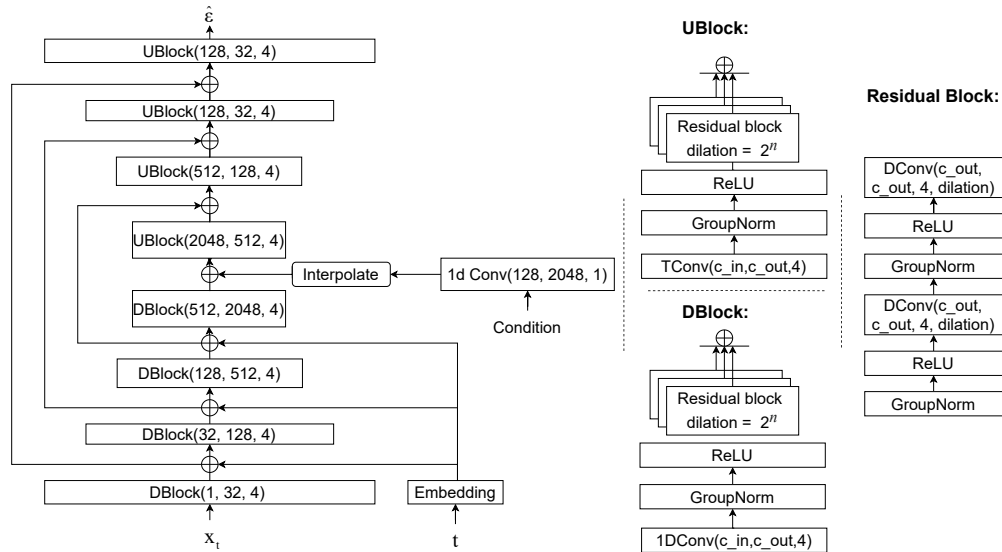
$\hat{\varepsilon}$

UBlock(128, 32, 4)

UBlock(128, 32, 4)

UBlock(512, 128, 4)

UBlock(2048, 512, 4)

Interpolate

1d Conv(128, 2048, 1)

Condition

DBlock(512, 2048, 4)

DBlock(128, 512, 4)

DBlock(32, 128, 4)

DBlock(1, 32, 4)

Embedding

$x_t$

t

UBlock:

Residual block dilation = $2^n$

ReLU

GroupNorm

TConv(c_in,c_out,4)

DBlock:

Residual block dilation = $2^n$

ReLU

GroupNorm

1DConv(c_in,c_out,4)

Residual Block:

DConv(c_out, c_out, 4, dilation)

ReLU

GroupNorm

DConv(c_out, c_out, 4, dilation)

ReLU

GroupNorm